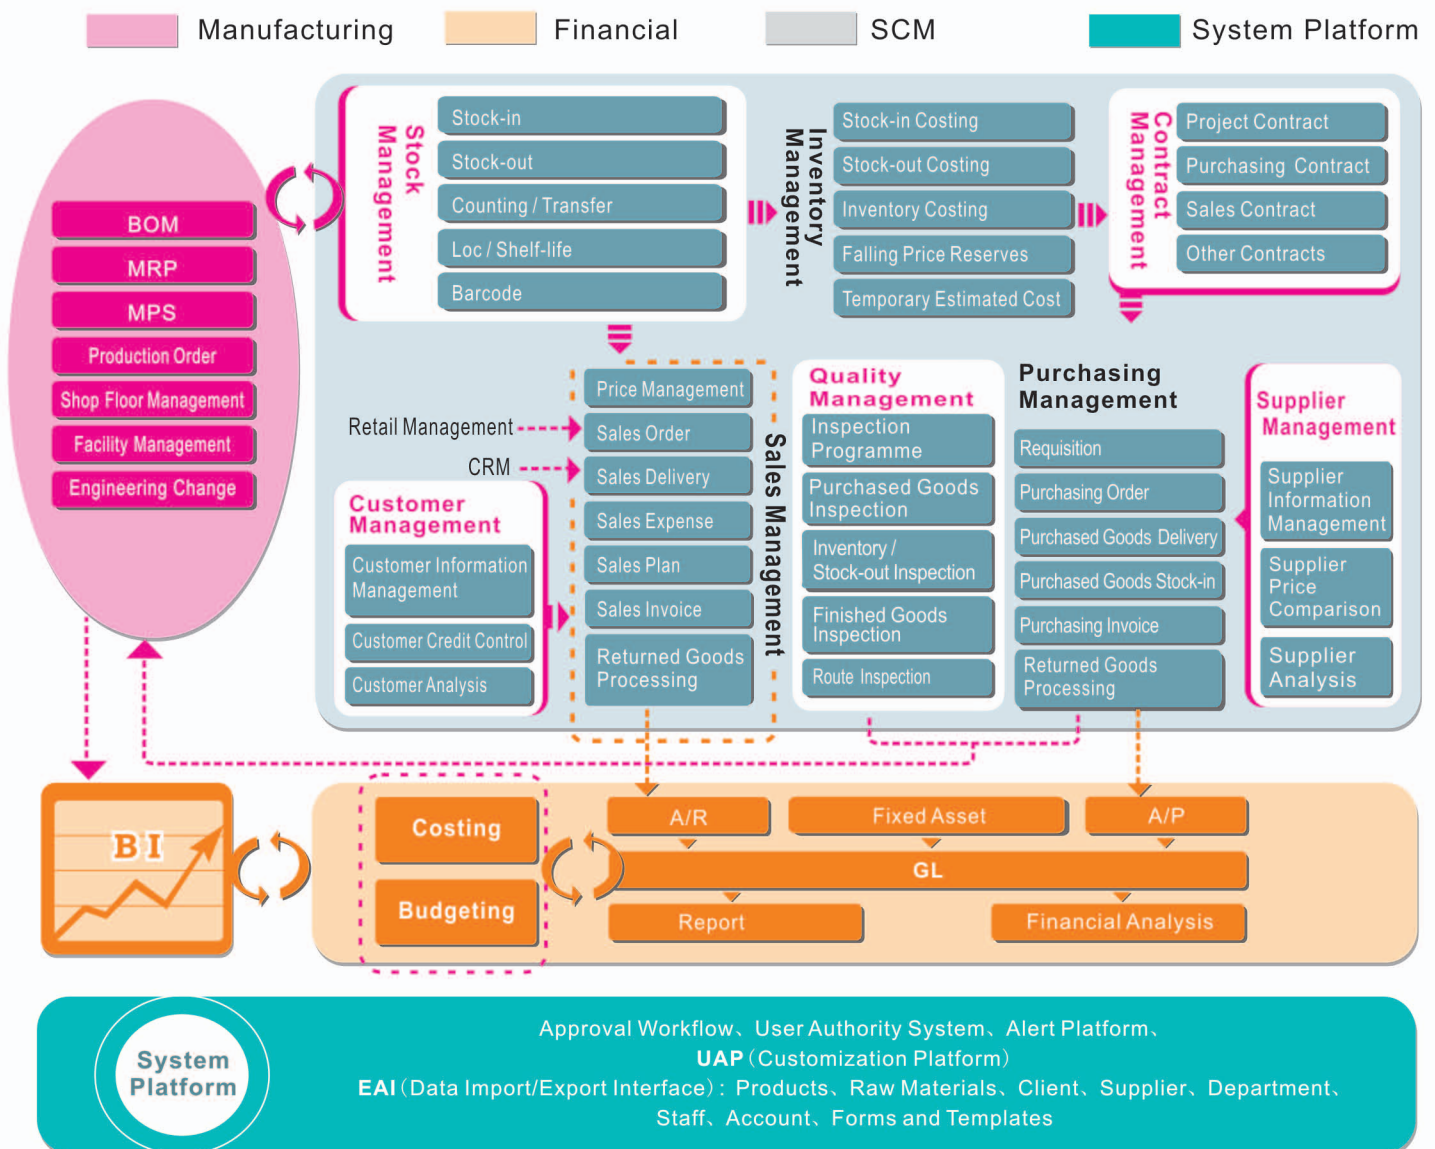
Manufacturing
Financial
SCM
System Platform

BOM
MRP
MPS
Production Order
Shop Floor Management
Facility Management
Engineering Change

Stock Management
Stock-in
Stock-out
Counting / Transfer
Loc / Shelf-life
Barcode

Inventory Management
Stock-in Costing
Stock-out Costing
Inventory Costing
Falling Price Reserves
Temporary Estimated Cost

Contract Management
Project Contract
Purchasing Contract
Sales Contract
Other Contracts

Retail Management
CRM

Customer Management
Customer Information Management
Customer Credit Control
Customer Analysis

Sales Management
Price Management
Sales Order
Sales Delivery
Sales Expense
Sales Plan
Sales Invoice
Returned Goods Processing

Quality Management
Inspection Programme
Purchased Goods Inspection
Inventory / Stock-out Inspection
Finished Goods Inspection
Route Inspection

Purchasing Management
Requisition
Purchasing Order
Purchased Goods Delivery
Purchased Goods Stock-in
Purchasing Invoice
Returned Goods Processing

Supplier Management
Supplier Information Management
Supplier Price Comparison
Supplier Analysis

BI

Costing
Budgeting
A/R
Fixed Asset
A/P
GL
Report
Financial Analysis

System Platform
Approval Workflow、User Authority System、Alert Platform、
UAP（Customization Platform）
EAI（Data Import/Export Interface）: Products、Raw Materials、Client、Supplier、Department、Staff、Account、Forms and Templates